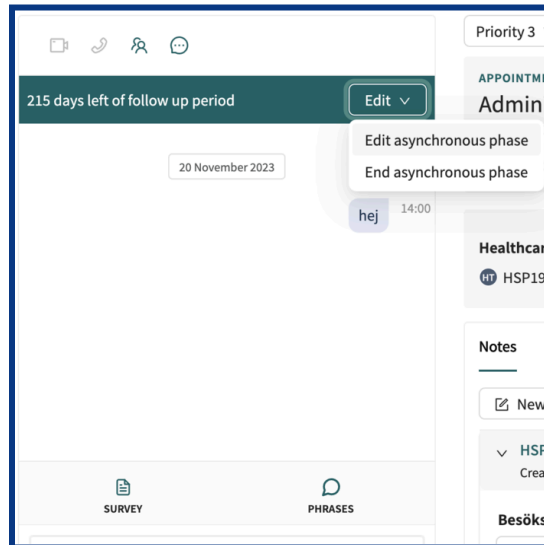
215 days left of follow up period

Edit

Edit asynchronous phase

End asynchronous phase

20 November 2023

hej 14:00

SURVEY

PHRASES

Priority 3

APPOINTM

Admin

Healthcar

HT HSP19

Notes

New

HSP

Crea

Besöks